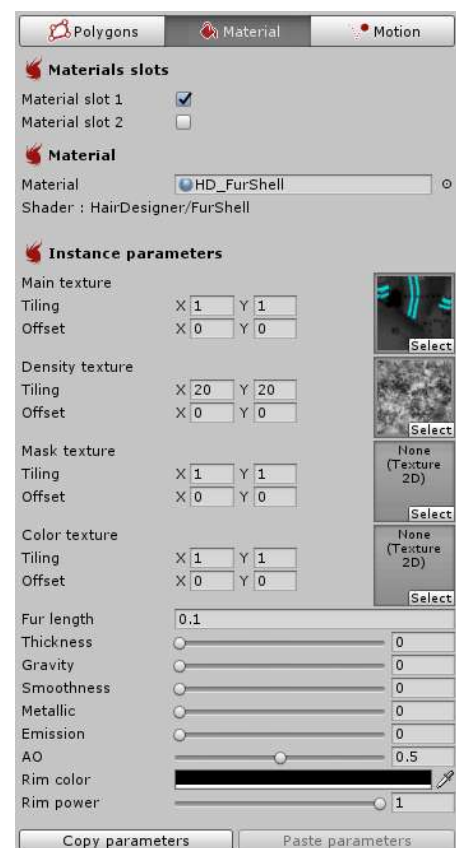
Polygons | Material | Motion

Materials slots
Material slot 1
Material slot 2

Material
Material HD_FurShell
Shader : HairDesigner/FurShell

Instance parameters
Main texture
Tiling X 1 Y 1
Offset X 0 Y 0
Select

Density texture
Tiling X 20 Y 20
Offset X 0 Y 0
Select

Mask texture
Tiling X 1 Y 1
Offset X 0 Y 0
None (Texture 2D)
Select

Color texture
Tiling X 1 Y 1
Offset X 0 Y 0
None (Texture 2D)
Select

Fur length 0.1
Thickness 0
Gravity 0
Smoothness 0
Metallic 0
Emission 0
AO 0.5
Rim color
Rim power 1

Copy parameters | Paste parameters